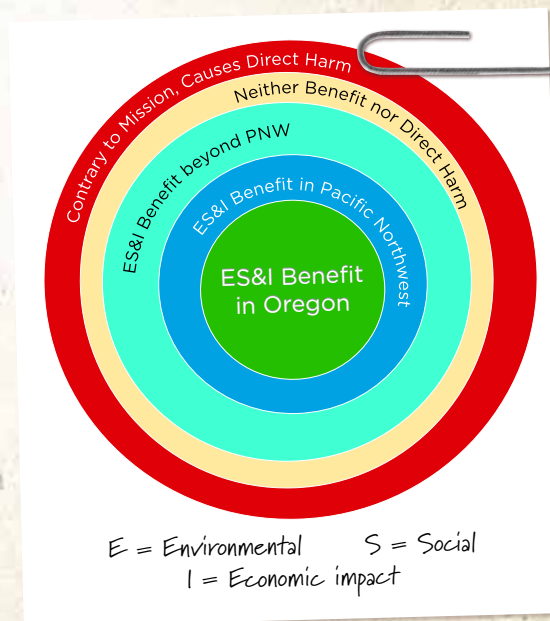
Contrary to Mission, Causes Direct Harm

Neither Benefit nor Direct Harm

ES&I Benefit beyond PNW

ES&I Benefit in Pacific Northwest

ES&I Benefit in Oregon

E = Environmental S = Social
I = Economic impact